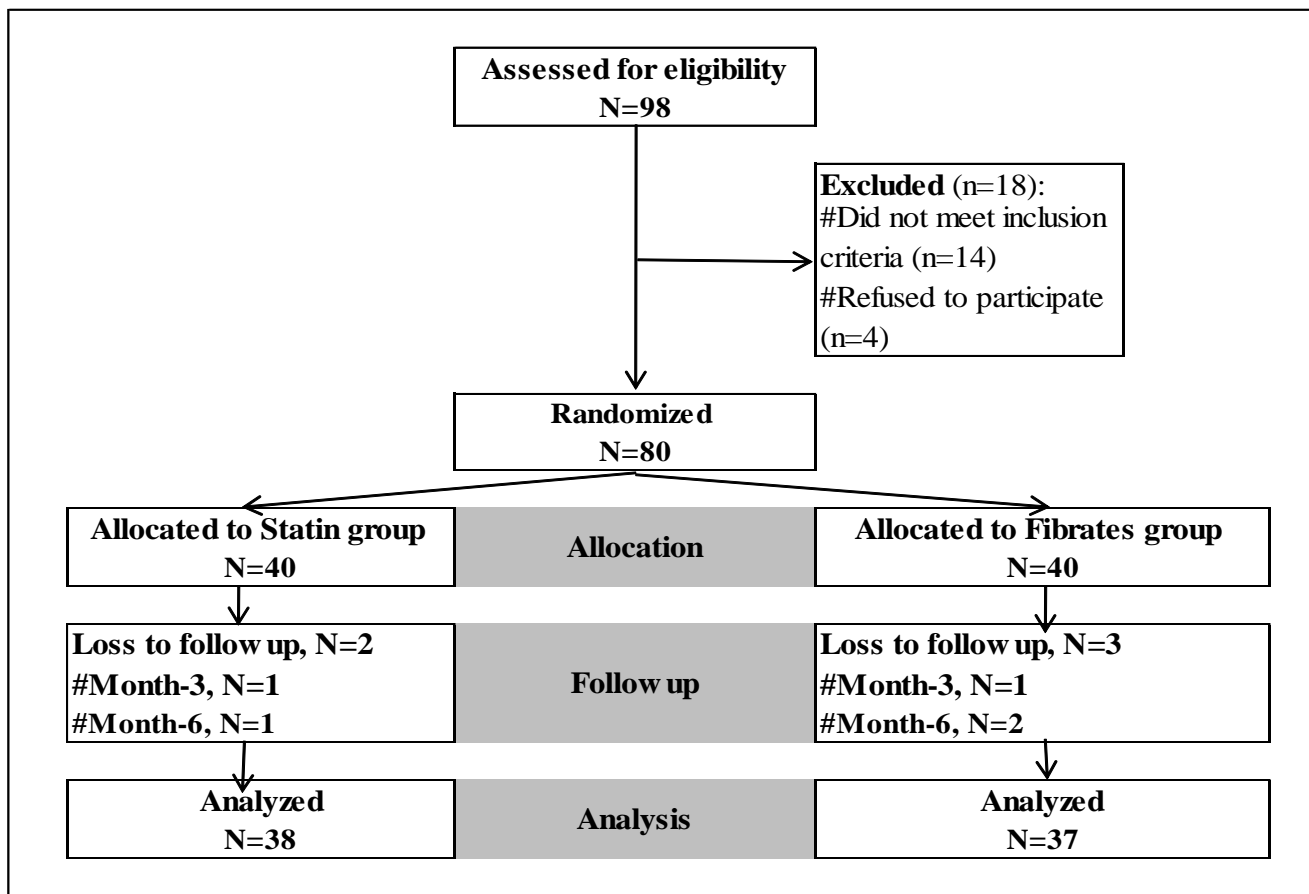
Assessed for eligibility
N=98

Excluded (n=18):
#Did not meet inclusion criteria (n=14)
#Refused to participate (n=4)

Randomized
N=80

Allocated to Statin group
N=40

Allocation

Allocated to Fibrates group
N=40

Loss to follow up, N=2
#Month-3, N=1
#Month-6, N=1

Follow up

Loss to follow up, N=3
#Month-3, N=1
#Month-6, N=2

Analyzed
N=38

Analysis

Analyzed
N=37